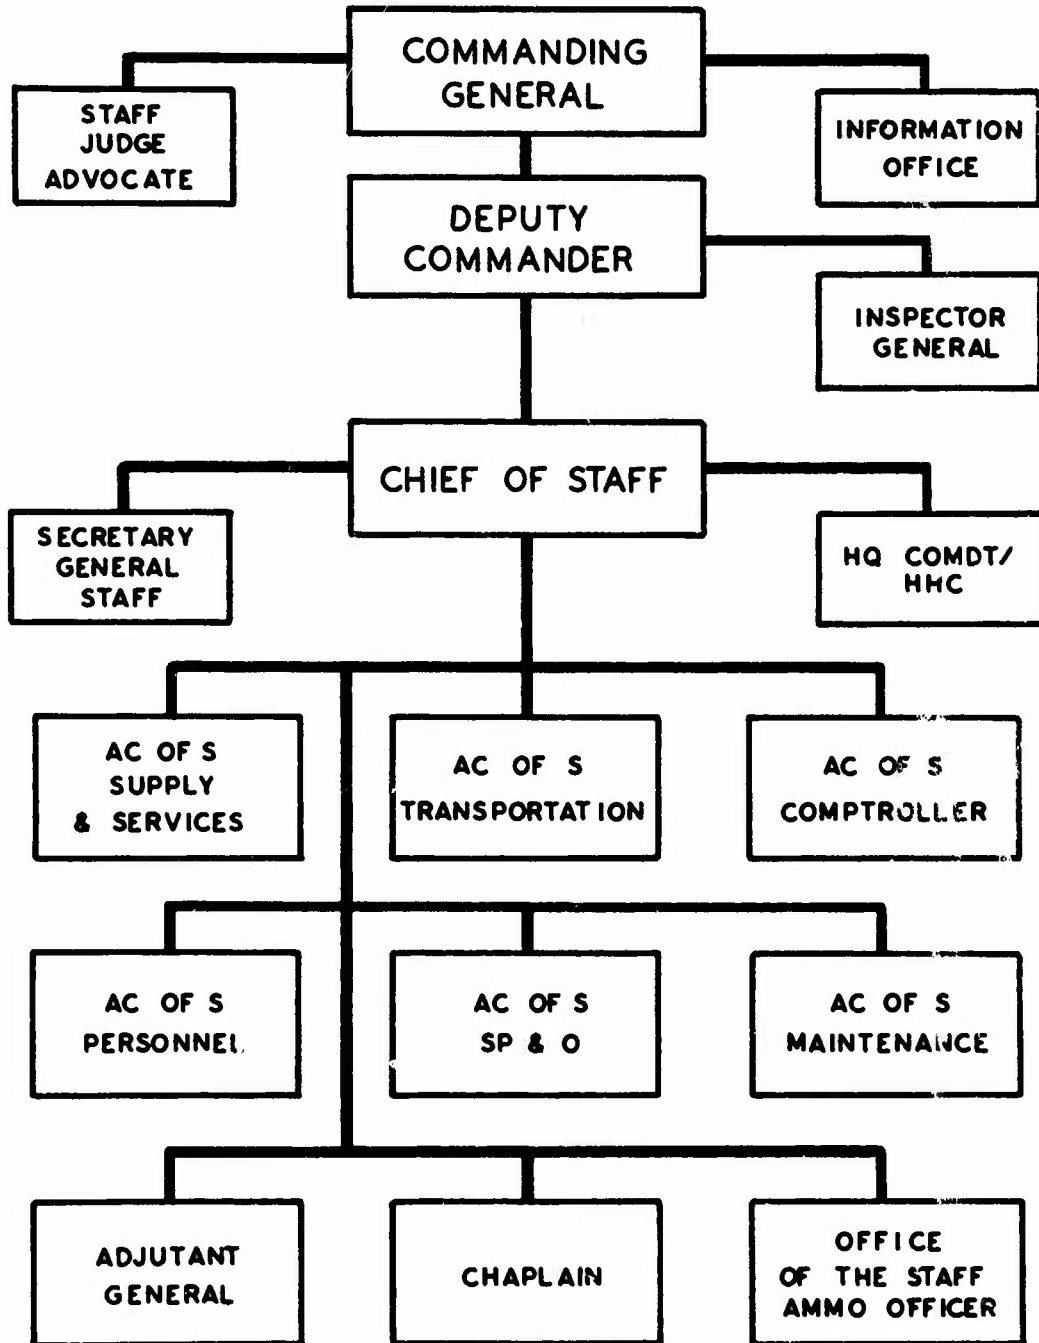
COMMANDING GENERAL

STAFF JUDGE ADVOCATE

INFORMATION OFFICE

DEPUTY COMMANDER

INSPECTOR GENERAL

CHIEF OF STAFF

SECRETARY GENERAL STAFF

HQ COMDT/ HHC

AC OF S SUPPLY & SERVICES

AC OF S TRANSPORTATION

AC OF S COMPTROLLER

AC OF S PERSONNEL

AC OF S SP & O

AC OF S MAINTENANCE

ADJUTANT GENERAL

CHAPLAIN

OFFICE OF THE STAFF AMMO OFFICER